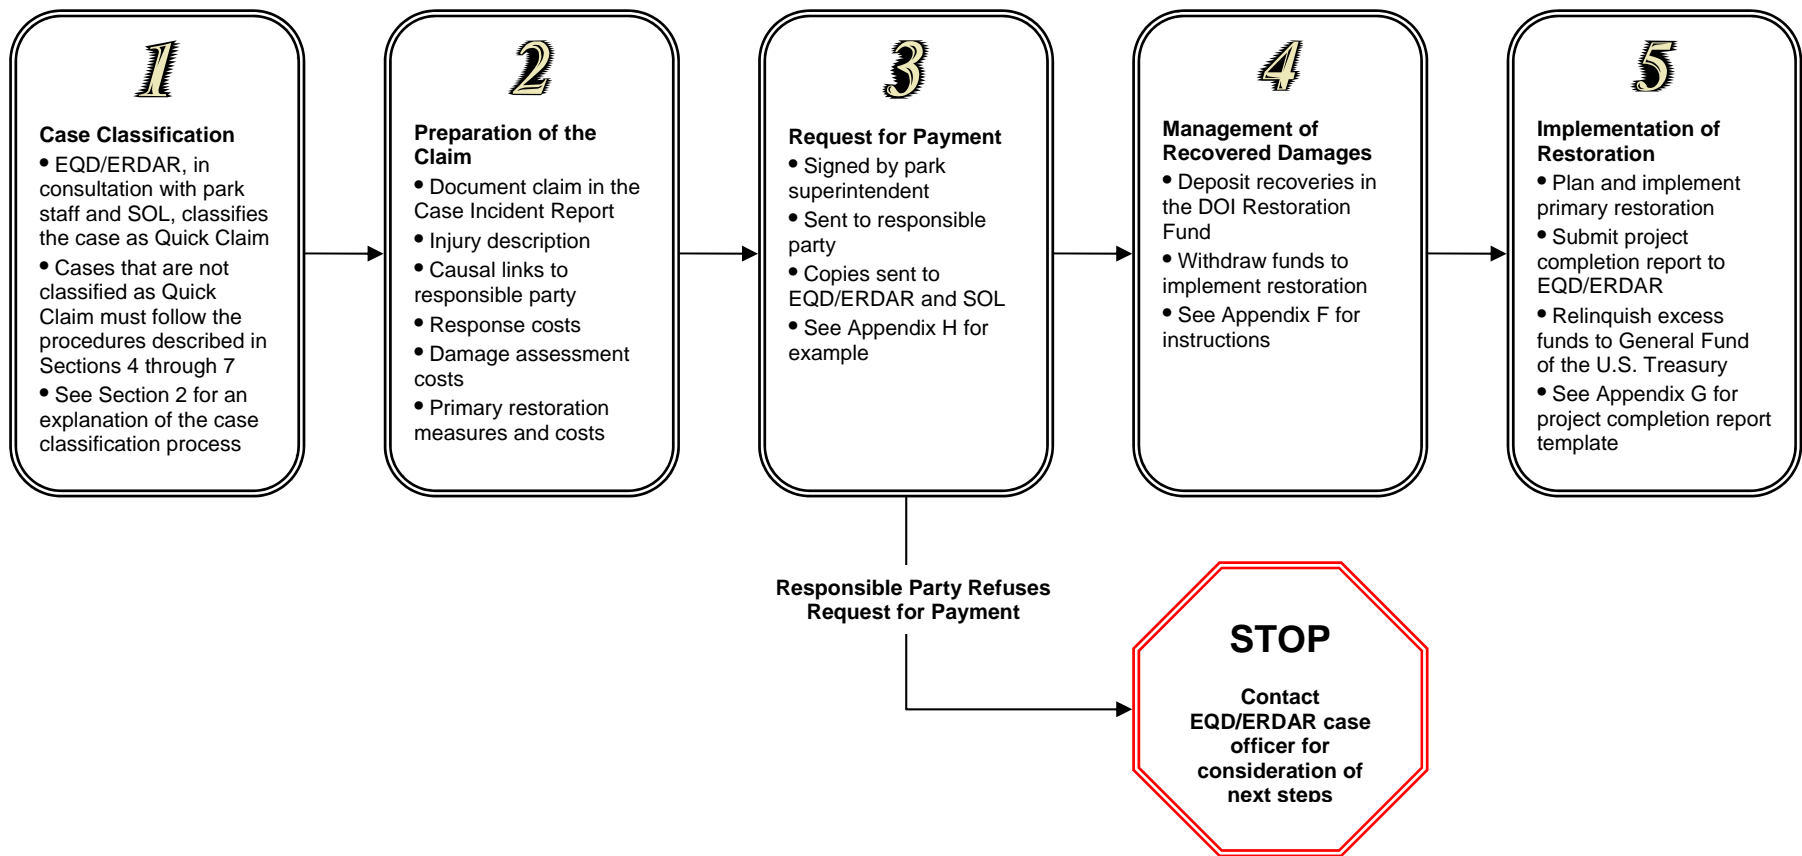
1

Case Classification
• EQD/ERDAR, in consultation with park staff and SOL, classifies the case as Quick Claim
• Cases that are not classified as Quick Claim must follow the procedures described in Sections 4 through 7
• See Section 2 for an explanation of the case classification process

2

Preparation of the Claim
• Document claim in the Case Incident Report
• Injury description
• Causal links to responsible party
• Response costs
• Damage assessment costs
• Primary restoration measures and costs

3

Request for Payment
• Signed by park superintendent
• Sent to responsible party
• Copies sent to EQD/ERDAR and SOL
• See Appendix H for example

4

Management of Recovered Damages
• Deposit recoveries in the DOI Restoration Fund
• Withdraw funds to implement restoration
• See Appendix F for instructions

5

Implementation of Restoration
• Plan and implement primary restoration
• Submit project completion report to EQD/ERDAR
• Relinquish excess funds to General Fund of the U.S. Treasury
• See Appendix G for project completion report template

Responsible Party Refuses Request for Payment

STOP

Contact EQD/ERDAR case officer for consideration of next steps